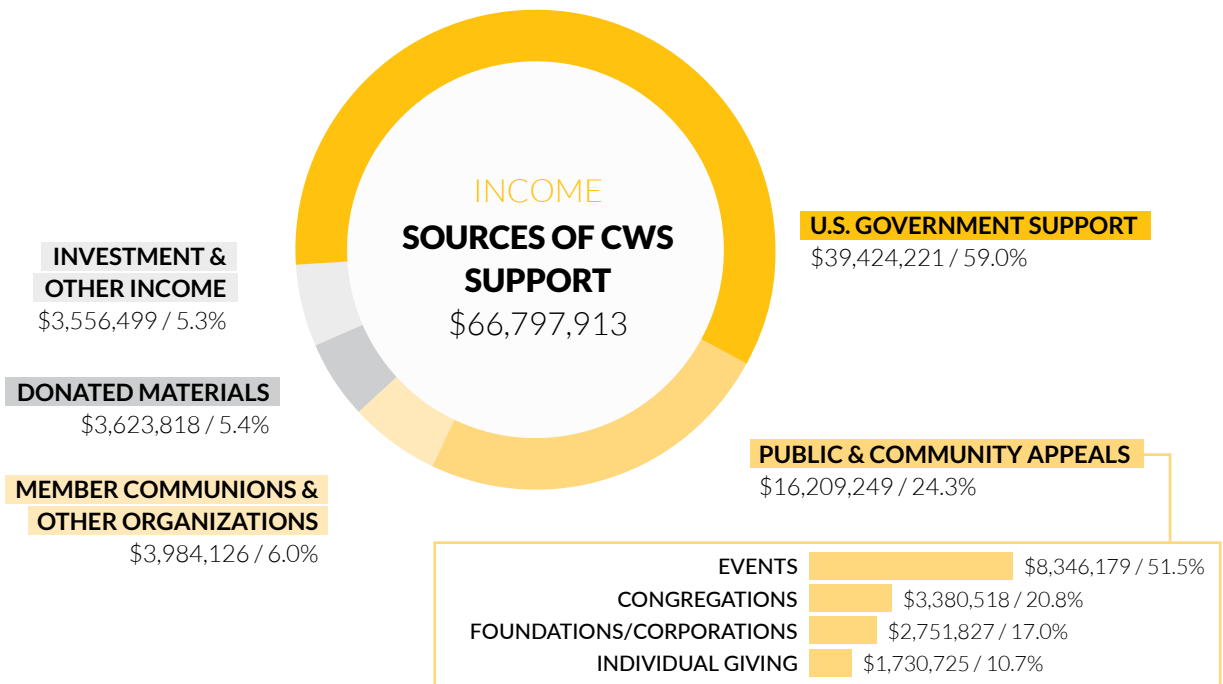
INCOME
SOURCES OF CWS SUPPORT
$66,797,913

U.S. GOVERNMENT SUPPORT
$39,424,221 / 59.0%

INVESTMENT & OTHER INCOME
$3,556,499 / 5.3%

DONATED MATERIALS
$3,623,818 / 5.4%

MEMBER COMMUNIONS & OTHER ORGANIZATIONS
$3,984,126 / 6.0%

PUBLIC & COMMUNITY APPEALS
$16,209,249 / 24.3%

EVENTS $8,346,179 / 51.5%
CONGREGATIONS $3,380,518 / 20.8%
FOUNDATIONS/CORPORATIONS $2,751,827 / 17.0%
INDIVIDUAL GIVING $1,730,725 / 10.7%